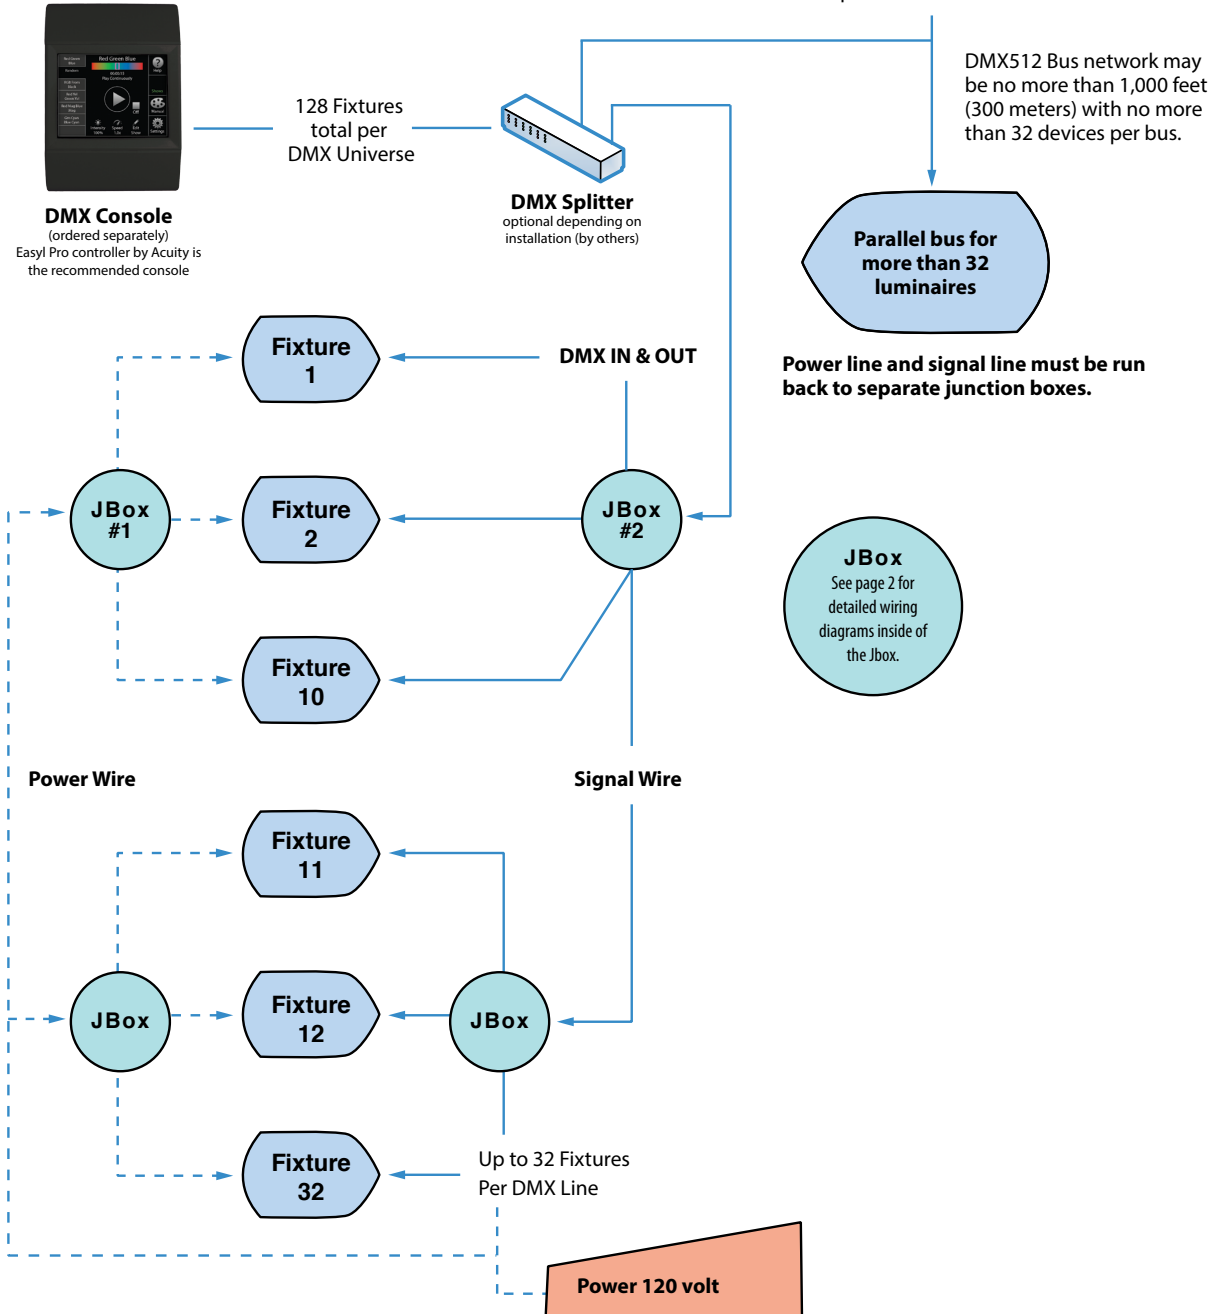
Red Green Blue

Play Continuously

DMX Console
(ordered separately)
Easyl Pro controller by Acuity is the recommended console

128 Fixtures total per DMX Universe

DMX Splitter
optional depending on installation (by others)

DMX512 Bus network may be no more than 1,000 feet (300 meters) with no more than 32 devices per bus.

Parallel bus for more than 32 luminaires

Power line and signal line must be run back to separate junction boxes.

Fixture 1

DMX IN & OUT

JBox #1

Fixture 2

JBox #2

JBox
See page 2 for detailed wiring diagrams inside of the Jbox.

Fixture 10

Power Wire

Signal Wire

Fixture 11

JBox

Fixture 12

JBox

Fixture 32

Up to 32 Fixtures Per DMX Line

Power 120 volt